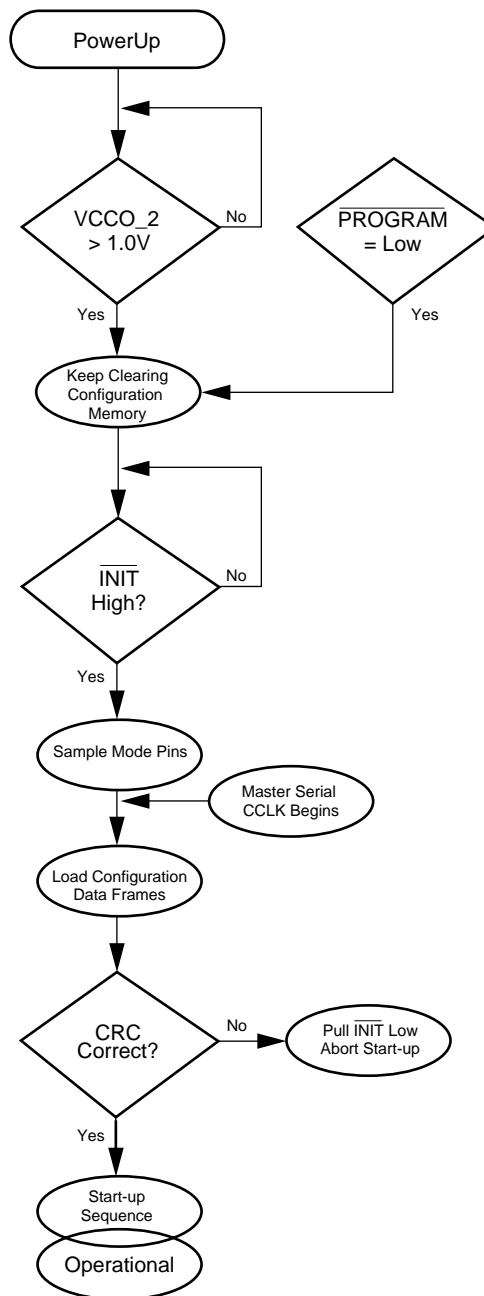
PowerUp

VCCO_2 > 1.0V

No

Yes

$\overline{\text{PROGRAM}}$ = Low

Yes

Keep Clearing Configuration Memory

$\overline{\text{INIT}}$ High?

No

Yes

Sample Mode Pins

Master Serial CCLK Begins

Load Configuration Data Frames

CRC Correct?

No

Pull $\overline{\text{INIT}}$ Low Abort Start-up

Yes

Start-up Sequence

Operational